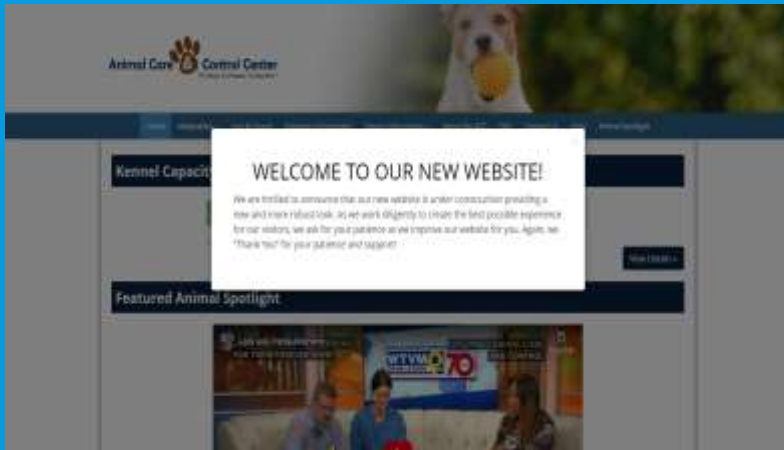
Animal Care & Control Center

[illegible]

Kennel Capacity

WELCOME TO OUR NEW WEBSITE!

We are thrilled to announce that our new website is under construction providing a new and more robust look. As we work diligently to create the best possible experience for our visitors, we ask for your patience as we improve our website for you. Again, we "Thank You" for your patience and support!

View Details »

Featured Animal Spotlight

WTVM 70